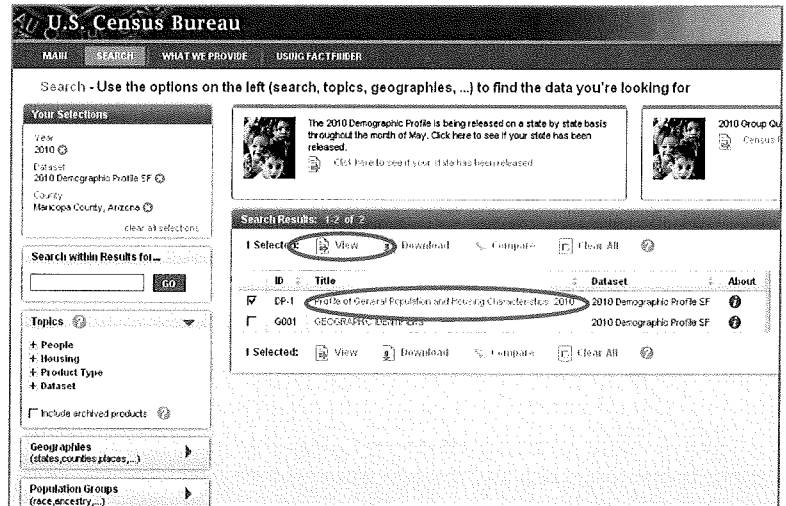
U.S. Census Bureau

MAIN SEARCH WHAT WE PROVIDE USING FACTFINDER

Search - Use the options on the left (search, topics, geographies, ...) to find the data you're looking for

Your Selections

Year
2010

Dataset
2010 Demographic Profile SF

County
Maricopa County, Arizona

clear all selections

Search within Results for...

GO

Topics

+ People
+ Housing
+ Product Type
+ Dataset

Include archived products

Geographies
(states,counties,places,...)

Population Groups
(race,ancestry,...)

The 2010 Demographic Profile is being released on a state by state basis throughout the month of May. Click here to see if your state has been released.

Click here to see if your state has been released

2010 Group Qu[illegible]
Census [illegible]

Search Results: 1-2 of 2

1 Selected: View Download Compare Clear All

| | ID | Title | Dataset | About |
|---|---|---|---|---|
| ☑ | DP-1 | Profile of General Population and Housing Characteristics: 2010 | 2010 Demographic Profile SF | |
| ☐ | G001 | GEOGRAPHIC IDENTIFIERS | 2010 Demographic Profile SF | |

1 Selected: View Download Compare Clear All